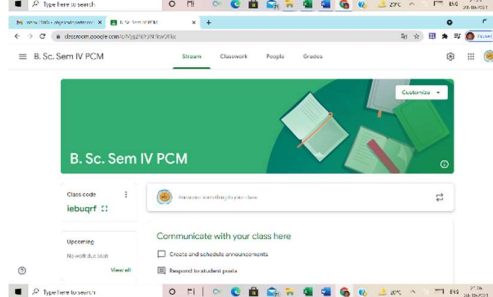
Type here to search

27°C ENG

B. Sc. Sem IV PCM

classroom.google.com

B. Sc. Sem IV PCM

Stream Classwork People Grades

Customize

B. Sc. Sem IV PCM

Class code

iebuqrf

Announce something to your class

Upcoming

No work due soon

View all

Communicate with your class here

Create and schedule announcements

Respond to student posts

Type here to search

20°C ENG